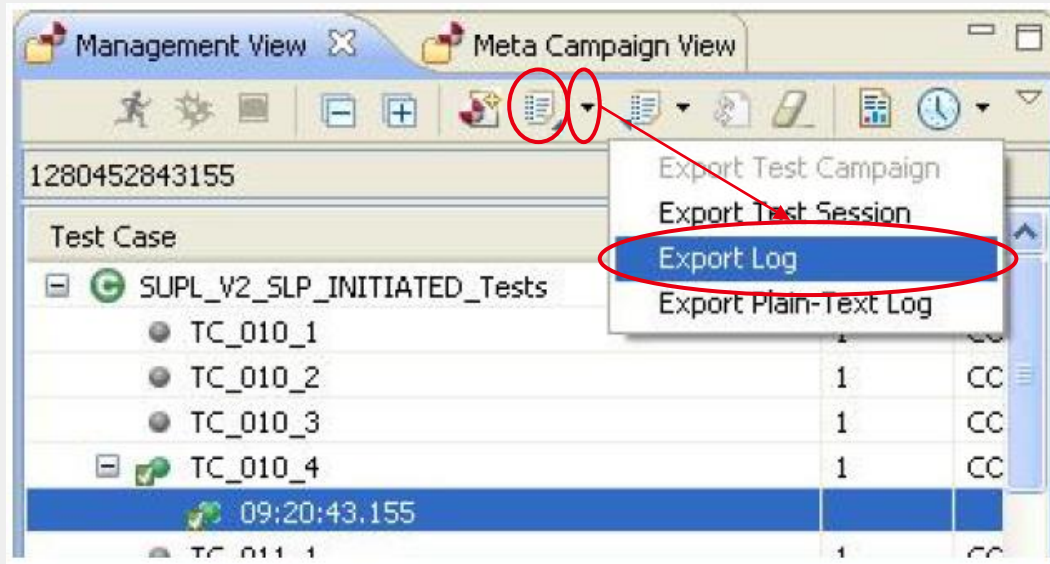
Management View

Meta Campaign View

1280452843155

Export Test Campaign
Export Test Session
Export Log
Export Plain-Text Log

| Test Case | | |
|---|---|---|
| SUPL_V2_SLP_INITIATED_Tests | | |
| TC_010_1 | 1 | CC |
| TC_010_2 | 1 | CC |
| TC_010_3 | 1 | CC |
| TC_010_4 | 1 | CC |
| 09:20:43.155 | | |
| TC_011_1 | 1 | CC |